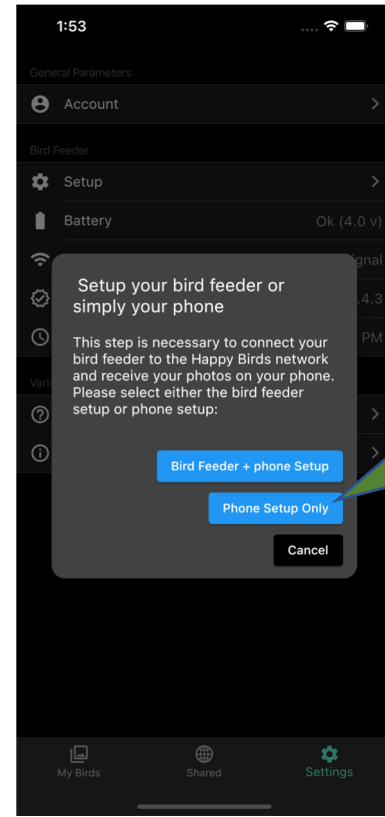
1:53

General Parameters

Account

Bird Feeder

Setup

Battery

Ok (4.0 v)

gnal

.4.3

PM

Vari

Setup your bird feeder or simply your phone

This step is necessary to connect your bird feeder to the Happy Birds network and receive your photos on your phone. Please select either the bird feeder setup or phone setup:

Bird Feeder + phone Setup

Phone Setup Only

Cancel

My Birds

Shared

Settings